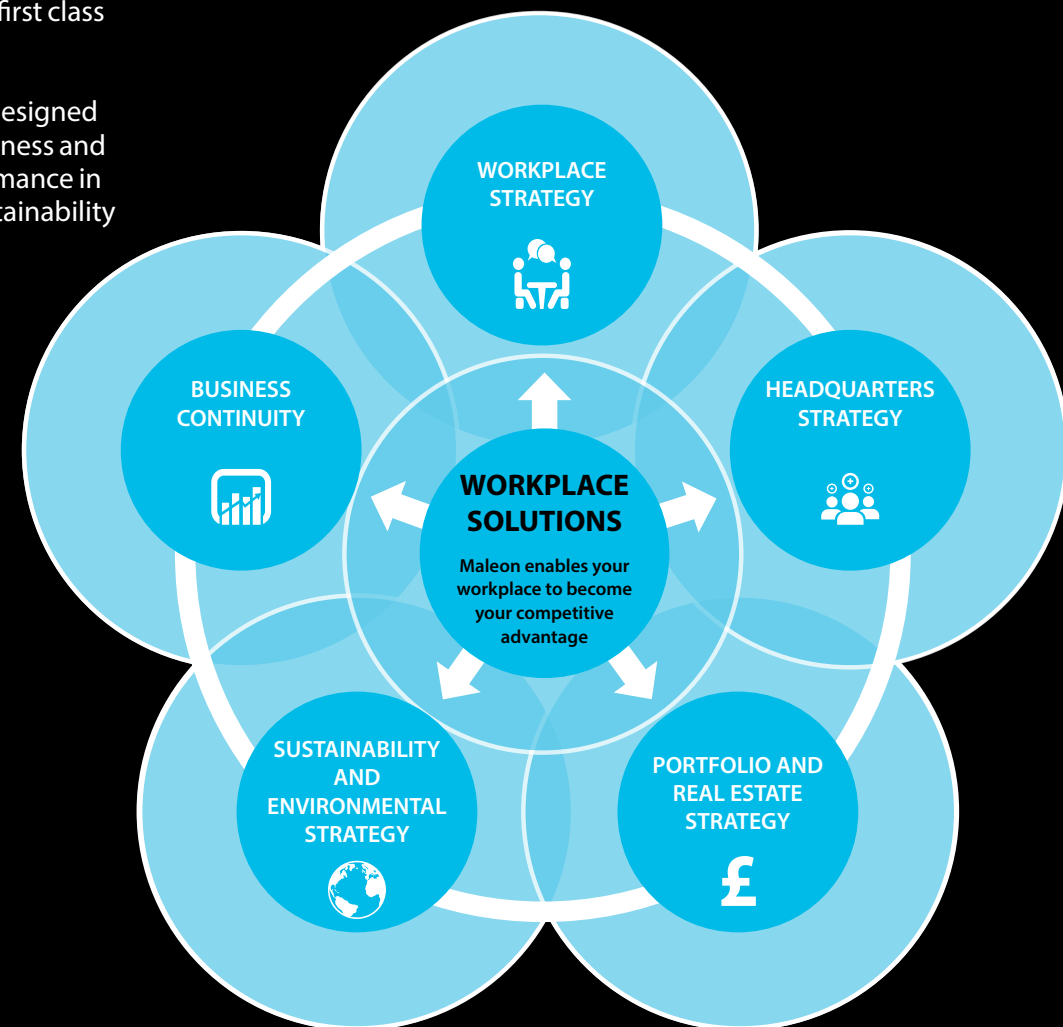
first class

esigned
ness and
mance in
tainability

WORKPLACE STRATEGY

HEADQUARTERS STRATEGY

PORTFOLIO AND REAL ESTATE STRATEGY

£

SUSTAINABILITY AND ENVIRONMENTAL STRATEGY

BUSINESS CONTINUITY

WORKPLACE SOLUTIONS

Maleon enables your workplace to become your competitive advantage